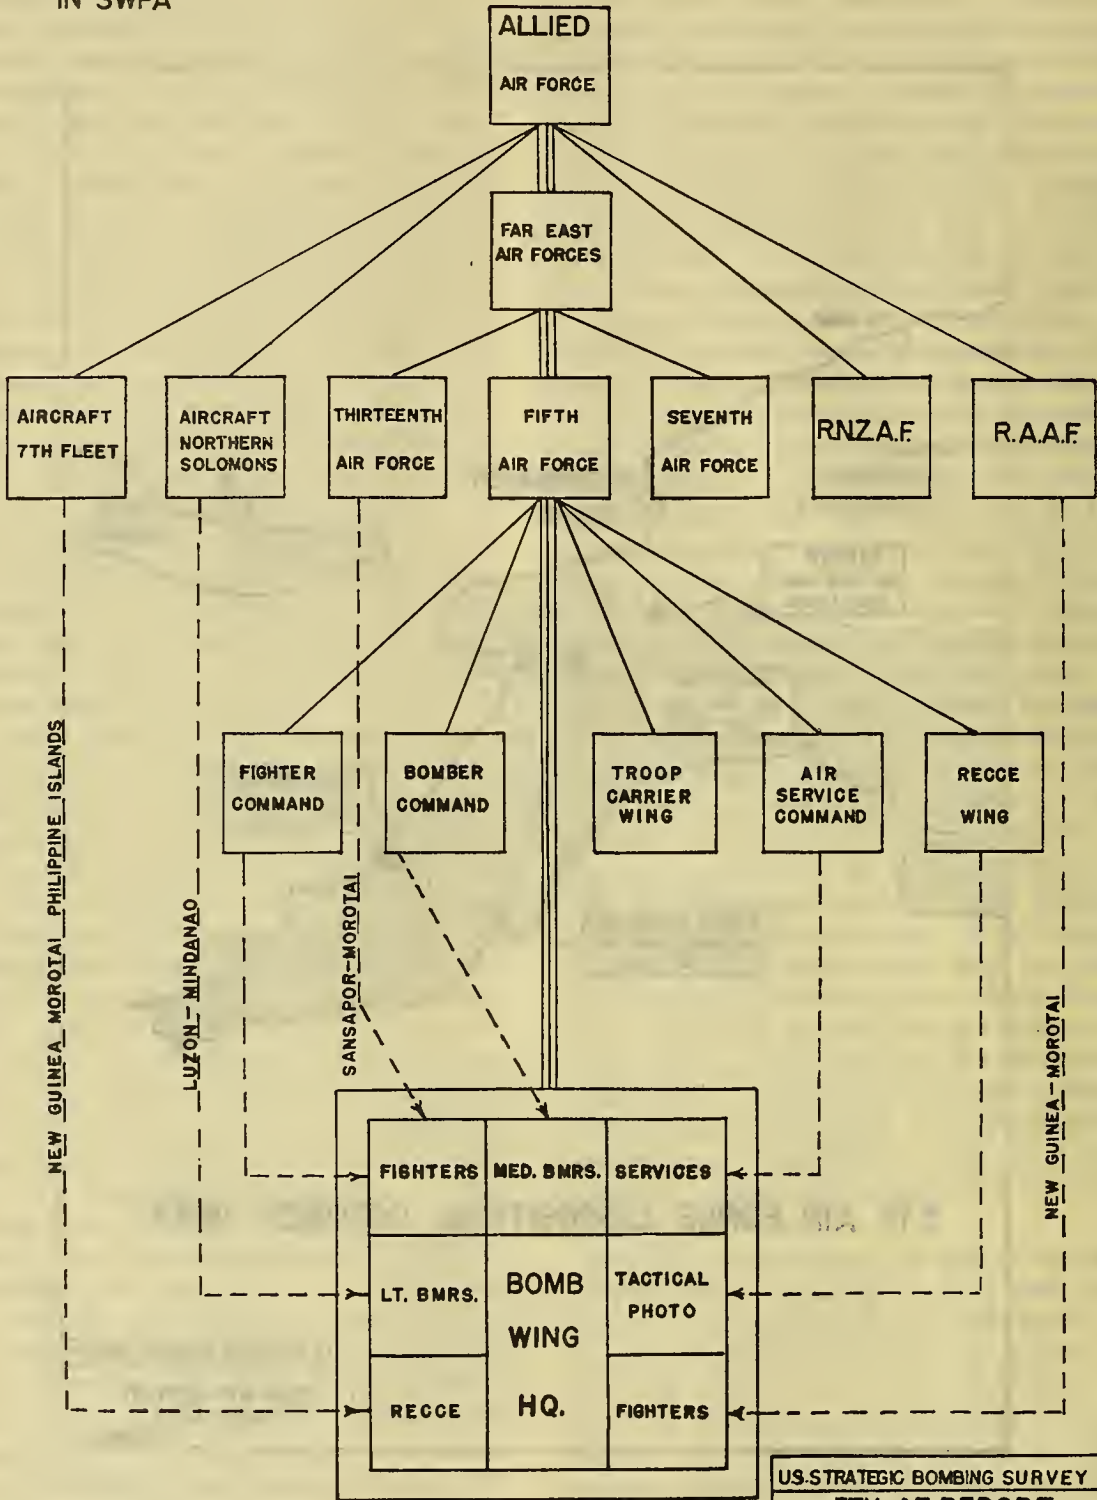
IN SWPA

ALLIED
AIR FORCE

FAR EAST
AIR FORCES

AIRCRAFT
7TH FLEET

AIRCRAFT
NORTHERN
SOLOMONS

THIRTEENTH
AIR FORCE

FIFTH
AIR FORCE

SEVENTH
AIR FORCE

RNZAF

R.A.A.F.

FIGHTER
COMMAND

BOMBER
COMMAND

TROOP
CARRIER
WING

AIR
SERVICE
COMMAND

RECCE
WING

NEW GUINEA MOROTAI PHILIPPINE ISLANDS

LUZON - MINDANAO

SANSAPOR - MOROTAI

NEW GUINEA - MOROTAI

| FIGHTERS | MED. BMRS. | SERVICES |
|---|---|---|
| LT. BMRS. | BOMB WING HQ. | TACTICAL PHOTO |
| RECCE | | FIGHTERS |

U.S. STRATEGIC BOMBING SURVEY
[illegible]